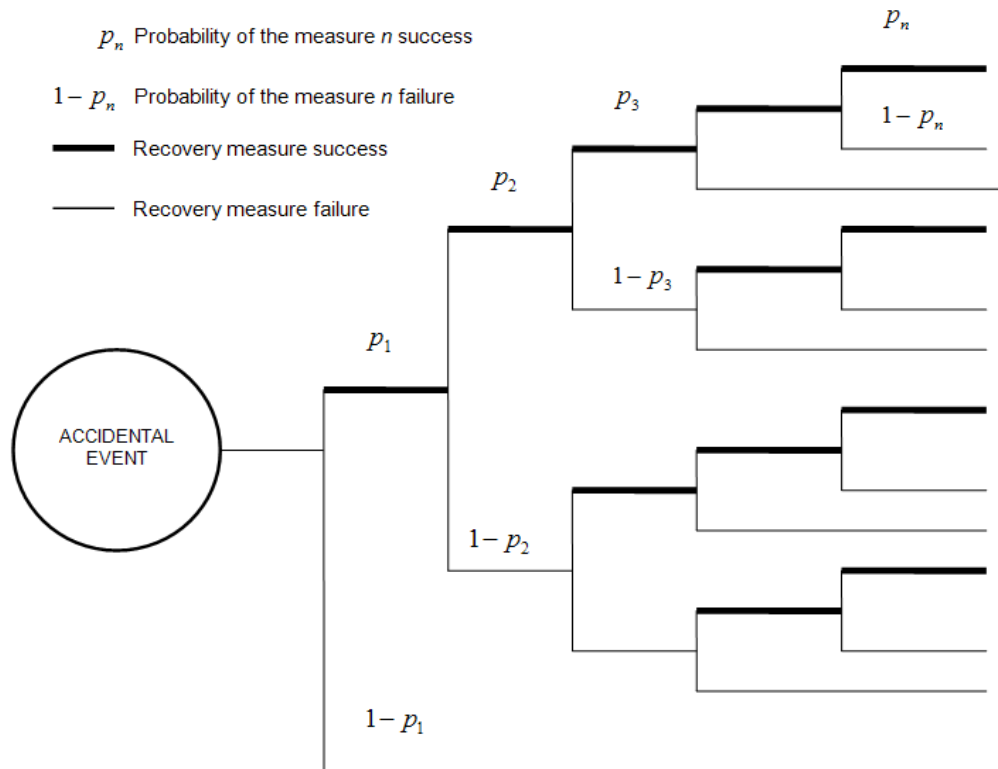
$p_n$ Probability of the measure *n* success

$1-p_n$ Probability of the measure *n* failure

Recovery measure success

Recovery measure failure

$p_n$

$p_3$

$1-p_n$

$p_2$

$1-p_3$

$p_1$

ACCIDENTAL EVENT

$1-p_2$

$1-p_1$